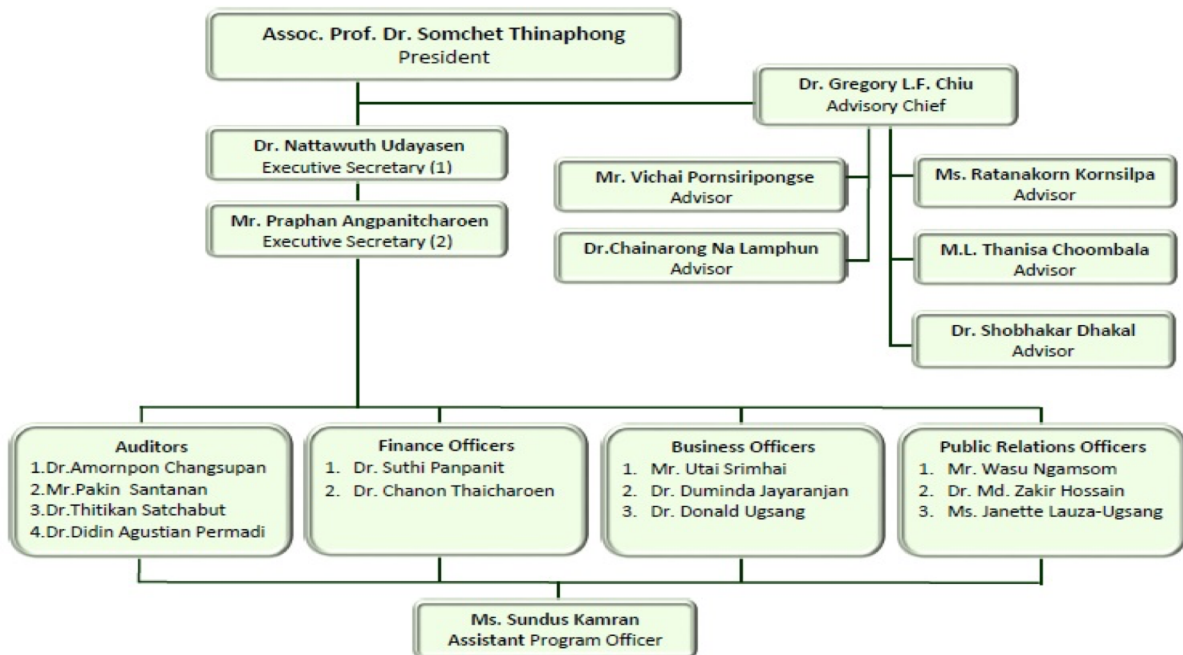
Assoc. Prof. Dr. Somchet Thinaphong
President

Dr. Gregory L.F. Chiu
Advisory Chief

Dr. Nattawuth Udayasen
Executive Secretary (1)

Mr. Praphan Angpanitcharoen
Executive Secretary (2)

Mr. Vichai Pornsiripongse
Advisor

Dr.Chainarong Na Lamphun
Advisor

Ms. Ratanakorn Kornsilpa
Advisor

M.L. Thanisa Choombala
Advisor

Dr. Shobhakar Dhakal
Advisor

Auditors
1.Dr.Amornpon Changsupan
2.Mr.Pakin Santanan
3.Dr.Thitikan Satchabut
4.Dr.Didin Agustian Permadi

Finance Officers
1. Dr. Suthi Panpanit
2. Dr. Chanon Thaicharoen

Business Officers
1. Mr. Utai Srimhai
2. Dr. Duminda Jayaranjan
3. Dr. Donald Ugsang

Public Relations Officers
1. Mr. Wasu Ngamsom
2. Dr. Md. Zakir Hossain
3. Ms. Janette Lauza-Ugsang

Ms. Sundus Kamran
Assistant Program Officer